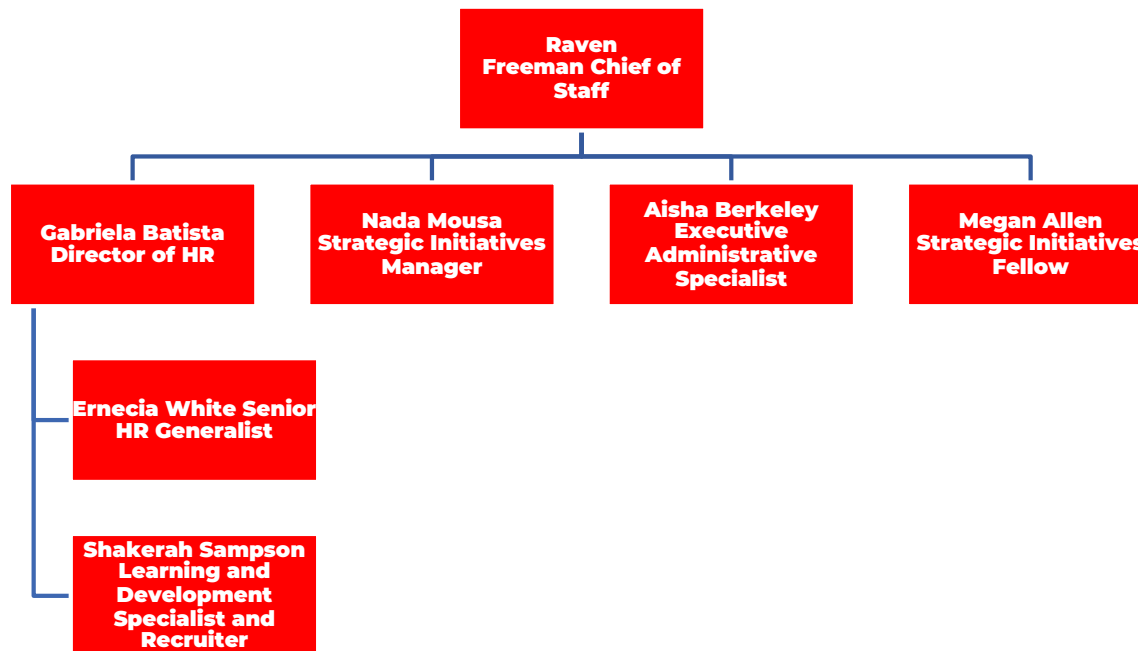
Raven Freeman Chief of Staff

Gabriela Batista Director of HR

Nada Mousa Strategic Initiatives Manager

Aisha Berkeley Executive Administrative Specialist

Megan Allen Strategic Initiatives Fellow

Ernecia White Senior HR Generalist

Shakerah Sampson Learning and Development Specialist and Recruiter